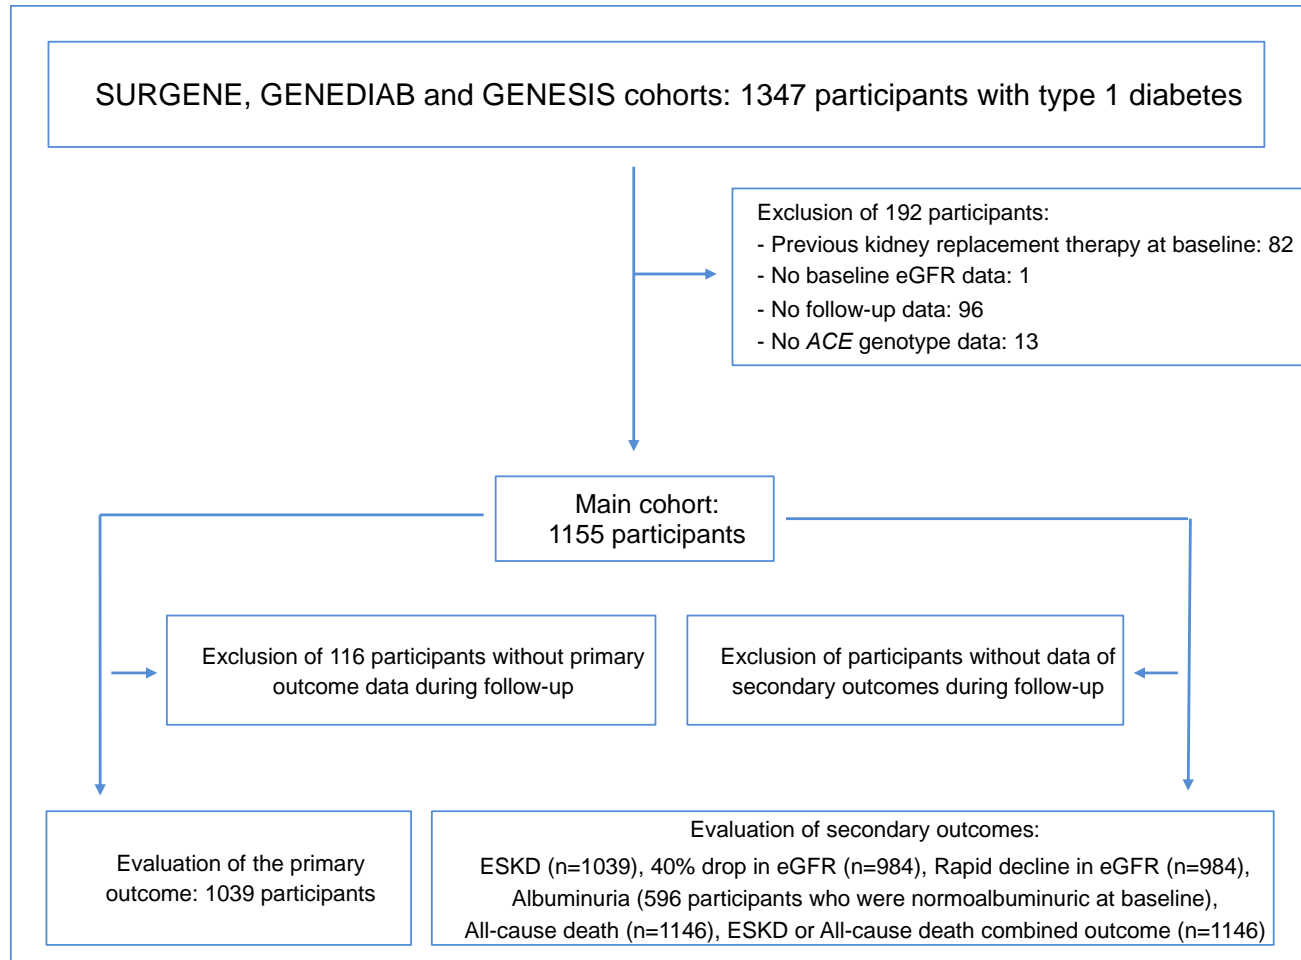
SURGENE, GENEDIAB and GENESIS cohorts: 1347 participants with type 1 diabetes

Exclusion of 192 participants:
- Previous kidney replacement therapy at baseline: 82
- No baseline eGFR data: 1
- No follow-up data: 96
- No *ACE* genotype data: 13

Main cohort:
1155 participants

Exclusion of 116 participants without primary outcome data during follow-up

Exclusion of participants without data of secondary outcomes during follow-up

Evaluation of the primary outcome: 1039 participants

Evaluation of secondary outcomes:
ESKD (n=1039), 40% drop in eGFR (n=984), Rapid decline in eGFR (n=984), Albuminuria (596 participants who were normoalbuminuric at baseline), All-cause death (n=1146), ESKD or All-cause death combined outcome (n=1146)